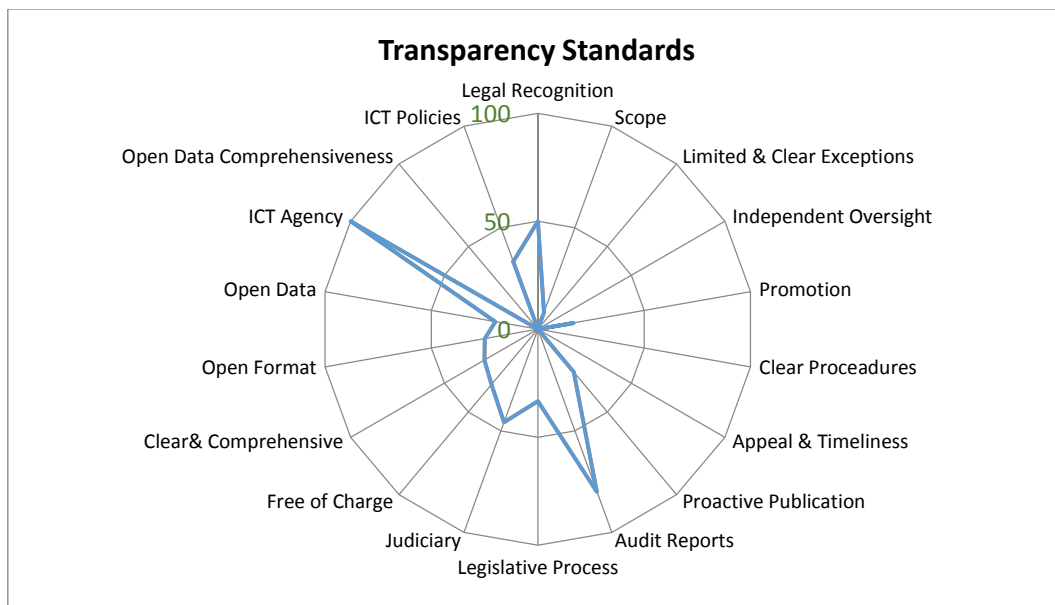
Transparency Standards

Legal Recognition
Scope
Limited & Clear Exceptions
Independent Oversight
Promotion
Clear Proceadures
Appeal & Timeliness
Proactive Publication
Audit Reports
Legislative Process
Judiciary
Free of Charge
Clear& Comprehensive
Open Format
Open Data
ICT Agency
Open Data Comprehensiveness
ICT Policies

100
50
0